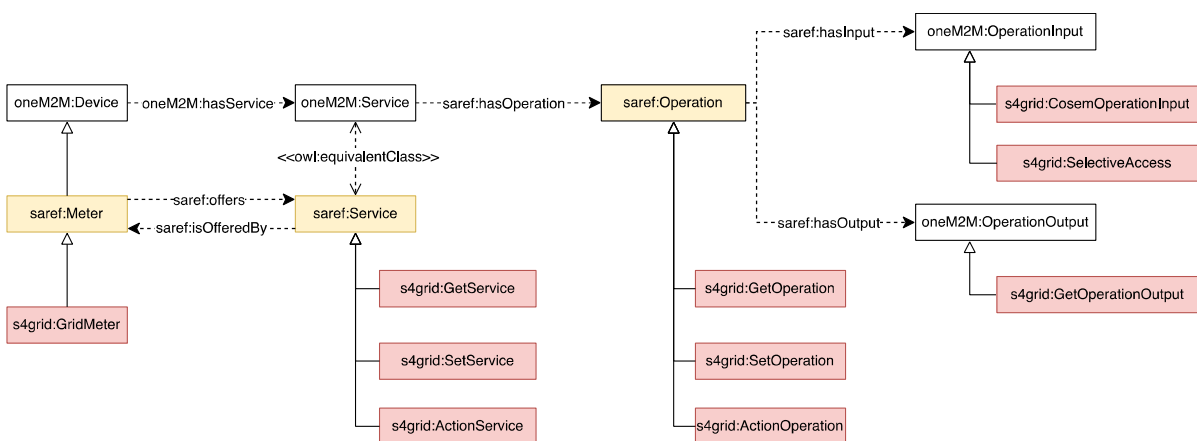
oneM2M:Device
oneM2M:hasService
oneM2M:Service
saref:hasOperation
saref:Operation
saref:hasInput
oneM2M:OperationInput
s4grid:CosemOperationInput
s4grid:SelectiveAccess
<<owl:equivalentClass>>
saref:Meter
saref:offers
saref:isOfferedBy
saref:Service
saref:hasOutput
oneM2M:OperationOutput
s4grid:GetOperationOutput
s4grid:GridMeter
s4grid:GetService
s4grid:SetService
s4grid:ActionService
s4grid:GetOperation
s4grid:SetOperation
s4grid:ActionOperation